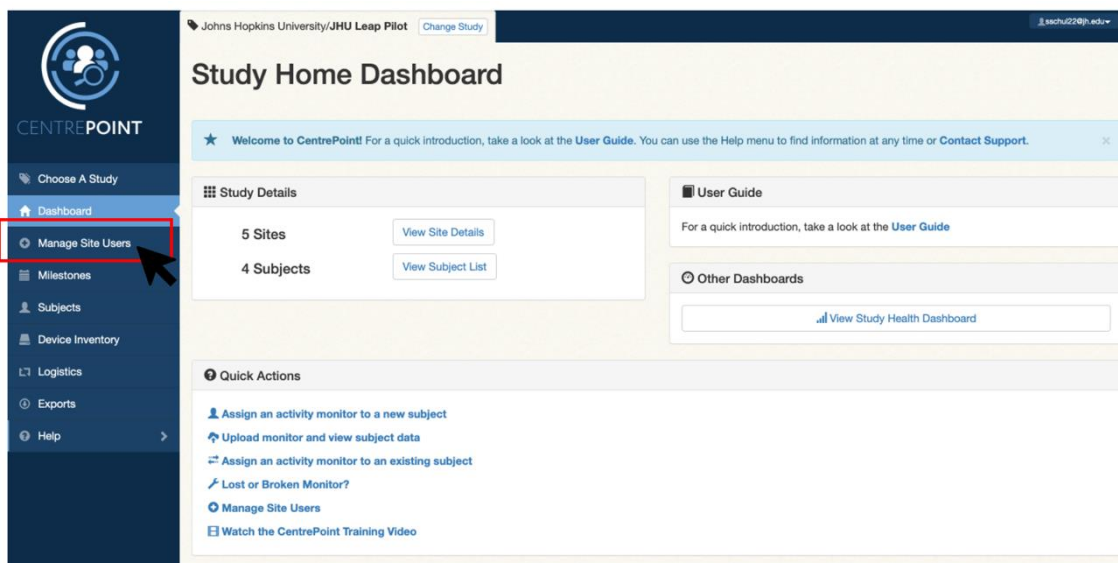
CENTREPOINT

Choose A Study
Dashboard
Manage Site Users
Milestones
Subjects
Device Inventory
Logistics
Exports
Help

Johns Hopkins University/JHU Leap Pilot Change Study

sschul22@jh.edu

Study Home Dashboard

Welcome to CentrePoint! For a quick introduction, take a look at the User Guide. You can use the Help menu to find information at any time or Contact Support.

×

Study Details

5 Sites View Site Details

4 Subjects View Subject List

User Guide

For a quick introduction, take a look at the User Guide

Other Dashboards

View Study Health Dashboard

Quick Actions

Assign an activity monitor to a new subject
Upload monitor and view subject data
Assign an activity monitor to an existing subject
Lost or Broken Monitor?
Manage Site Users
Watch the CentrePoint Training Video